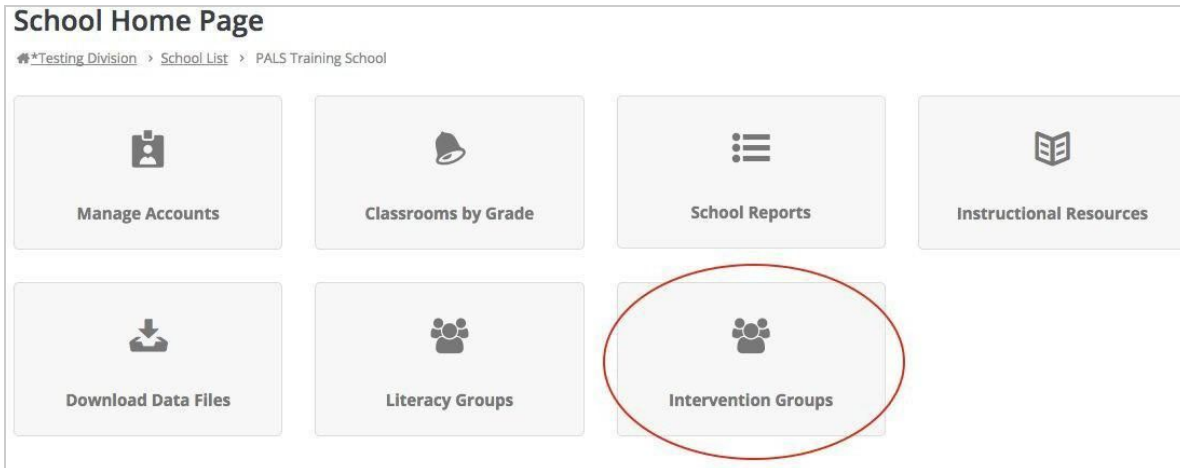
School Home Page

*Testing Division › School List › PALS Training School

Manage Accounts

Classrooms by Grade

School Reports

Instructional Resources

Download Data Files

Literacy Groups

Intervention Groups